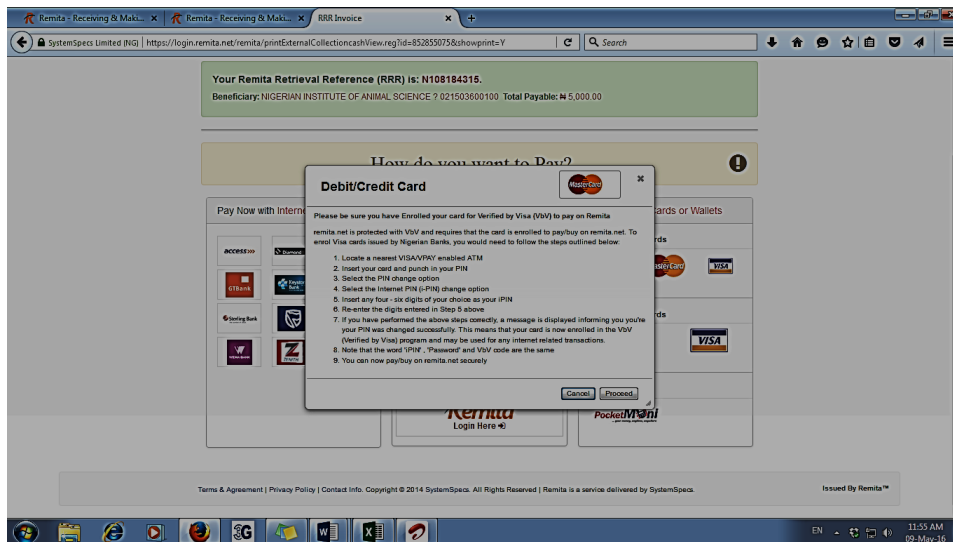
Remita - Receiving & Maki... ×
Remita - Receiving & Maki... ×
RRR Invoice ×
+

SystemSpecs Limited (NG) | https://login.remita.net/remita/printExternalCollectioncashView.reg?id=852855075&showprint=Y
Search

Your Remita Retrieval Reference (RRR) is: N108184315.
Beneficiary: NIGERIAN INSTITUTE OF ANIMAL SCIENCE ? 021503600100 Total Payable: ₦ 5,000.00

How do you want to Pay?

Pay Now with Intern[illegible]
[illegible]ards or Wallets
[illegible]rds
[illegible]rds

access
Diamond
GTBank
Keystone Bank
Sterling Bank
Zenith

Debit/Credit Card
MasterCard
×

Please be sure you have Enrolled your card for Verified by Visa (VbV) to pay on Remita

remita.net is protected with VbV and requires that the card is enrolled to pay/buy on remita.net. To enrol Visa cards issued by Nigerian Banks, you would need to follow the steps outlined below:

1. Locate a nearest VISA/VPAY enabled ATM
2. Insert your card and punch in your PIN
3. Select the PIN change option
4. Select the Internet PIN (i-PIN) change option
5. Insert any four - six digits of your choice as your iPIN
6. Re-enter the digits entered in Step 5 above
7. If you have performed the above steps correctly, a message is displayed informing you you're your PIN was changed successfully. This means that your card is now enrolled in the VbV (Verified by Visa) program and may be used for any internet related transactions.
8. Note that the word 'iPIN', 'Password' and VbV code are the same
9. You can now pay/buy on remita.net securely

Cancel
Proceed

MasterCard
VISA
VISA

Remita
Login Here
PocketMoni

Terms & Agreement | Privacy Policy | Contact Info. Copyright © 2014 SystemSpecs. All Rights Reserved | Remita is a service delivered by SystemSpecs.
Issued By Remita™

EN
11:55 AM
09-May-16